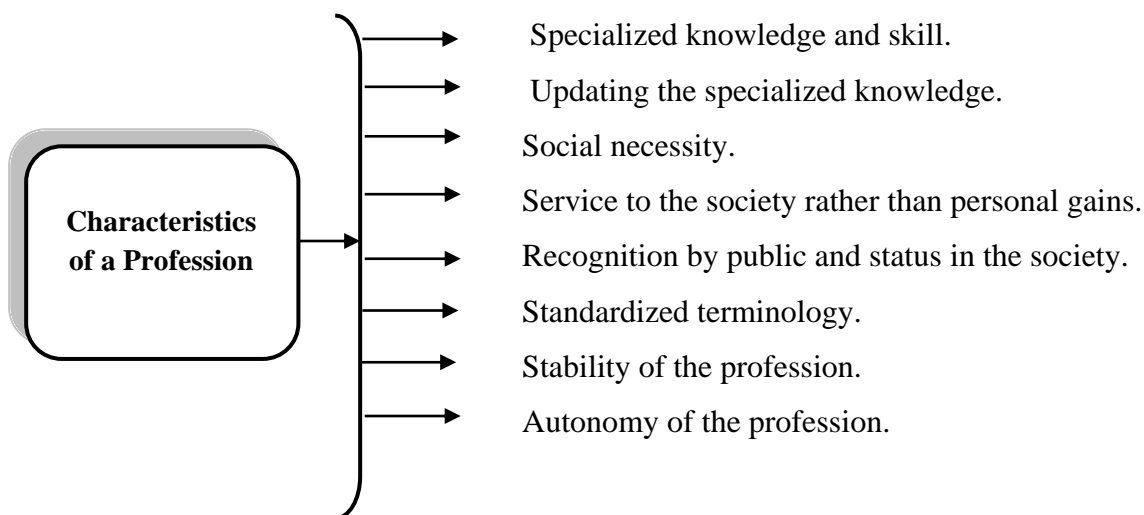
Characteristics of a Profession

Specialized knowledge and skill.

Updating the specialized knowledge.

Social necessity.

Service to the society rather than personal gains.

Recognition by public and status in the society.

Standardized terminology.

Stability of the profession.

Autonomy of the profession.